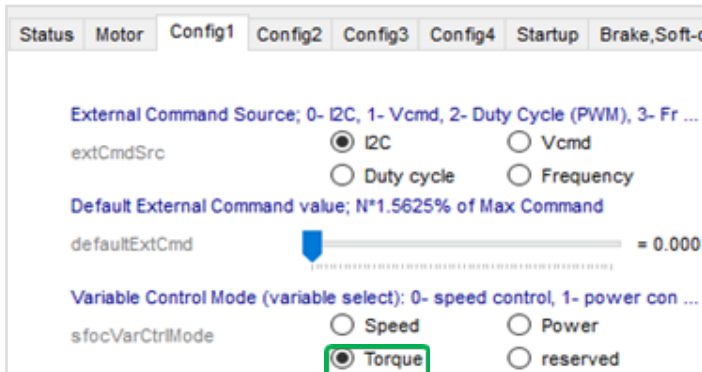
Status | Motor | Config1 | Config2 | Config3 | Config4 | Startup | Brake,Soft-

External Command Source; 0- I2C, 1- Vcmd, 2- Duty Cycle (PWM), 3- Fr ...
extCmdSrc
I2C
Vcmd
Duty cycle
Frequency

Default External Command value; N*1.5625% of Max Command
defaultExtCmd
= 0.000

Variable Control Mode (variable select): 0- speed control, 1- power con ...
sfocVarCtrlMode
Speed
Power
Torque
reserved